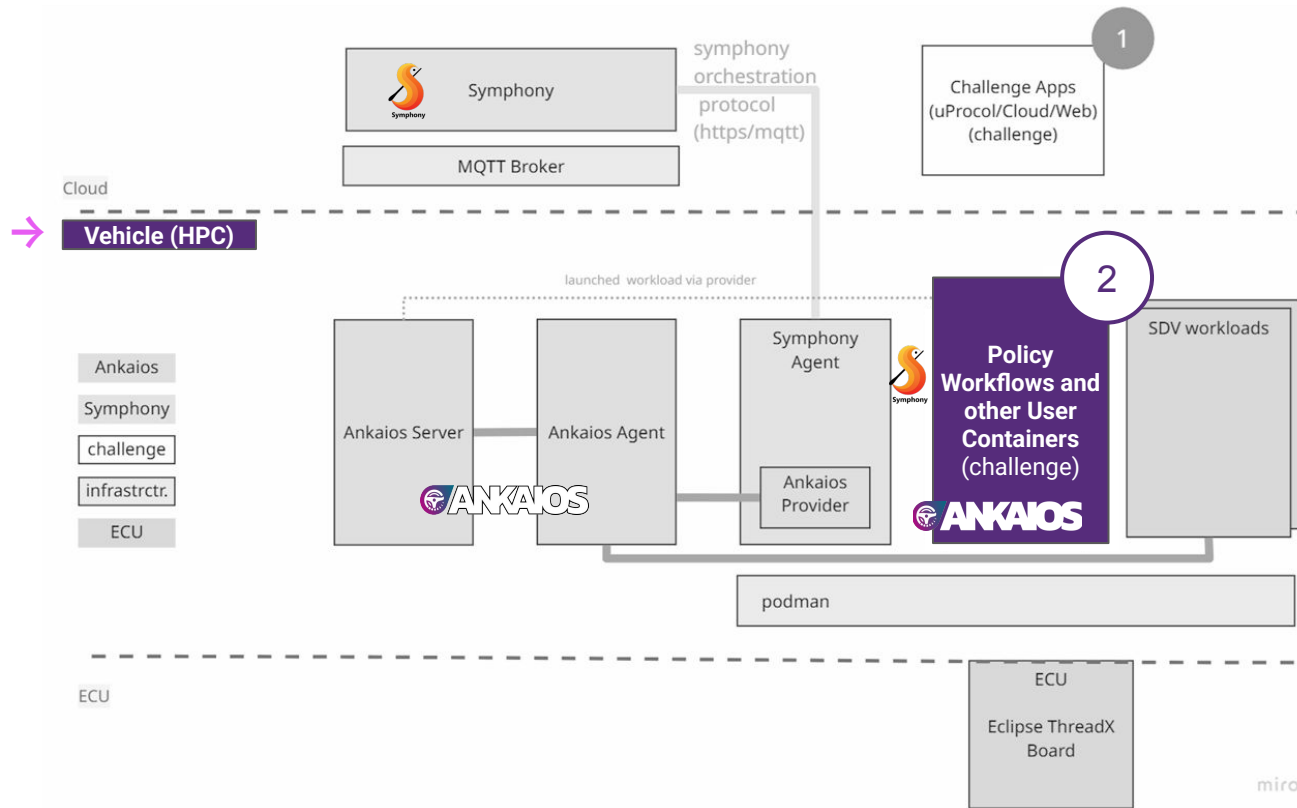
Symphony

Symphony

symphony orchestration protocol (https/mqtt)

1

Challenge Apps (uProcol/Cloud/Web) (challenge)

MQTT Broker

Cloud

Vehicle (HPC)

launched workload via provider

2

Ankaios

Symphony

challenge

infrastrctr.

ECU

Ankaios Server

ANKAIOS

Ankaios Agent

Symphony Agent

Ankaios Provider

Symphony

Policy Workflows and other User Containers (challenge)

ANKAIOS

SDV workloads

podman

ECU

ECU

Eclipse ThreadX Board

miro